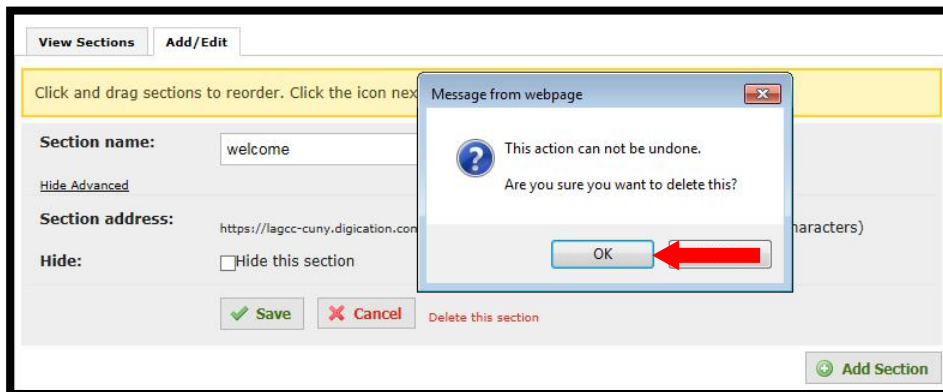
View Sections
Add/Edit

Click and drag sections to reorder. Click the icon nex

Message from webpage

This action can not be undone.

Are you sure you want to delete this?

OK

Section name:
welcome

Hide Advanced

Section address:
https://lagcc-cuny.digication.con
haracters)

Hide:
Hide this section

Save
Cancel
Delete this section

Add Section